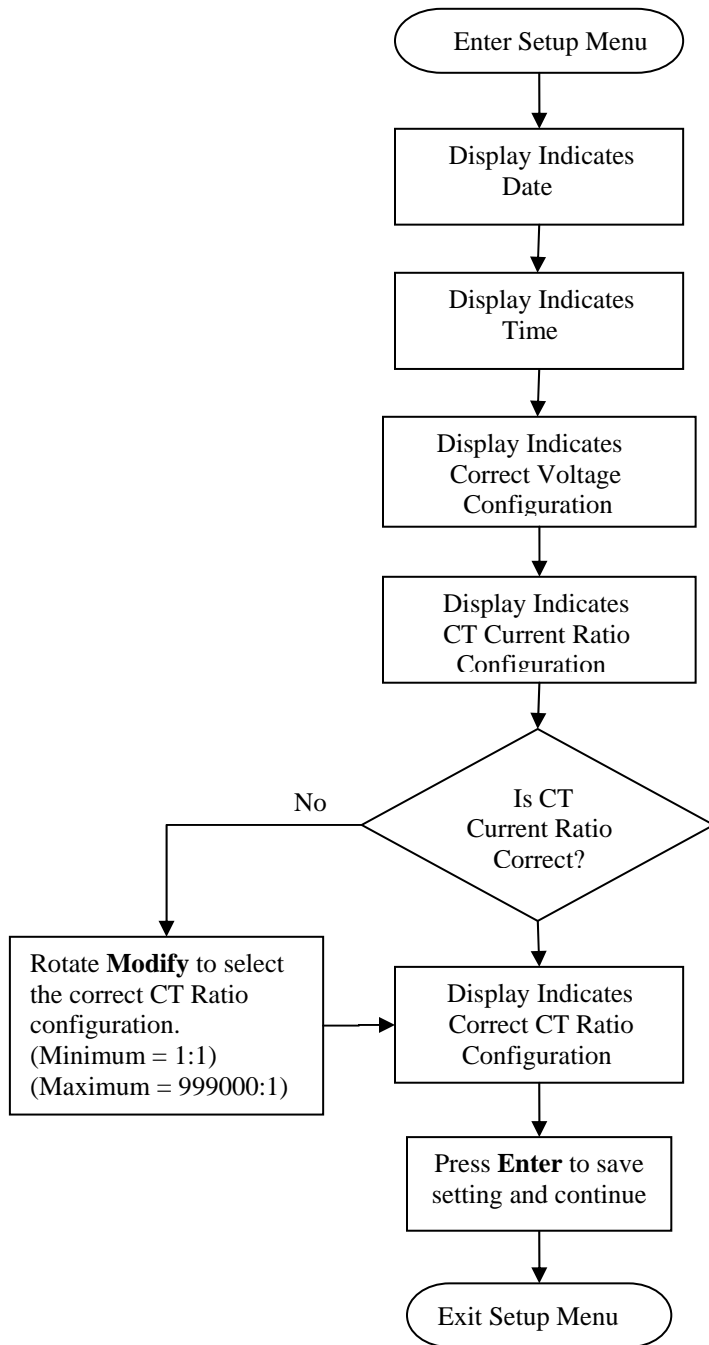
Enter Setup Menu

Display Indicates Date

Display Indicates Time

Display Indicates Correct Voltage Configuration

Display Indicates CT Current Ratio Configuration

Is CT Current Ratio Correct?

No

Rotate **Modify** to select the correct CT Ratio configuration.
(Minimum = 1:1)
(Maximum = 999000:1)

Display Indicates Correct CT Ratio Configuration

Press **Enter** to save setting and continue

Exit Setup Menu